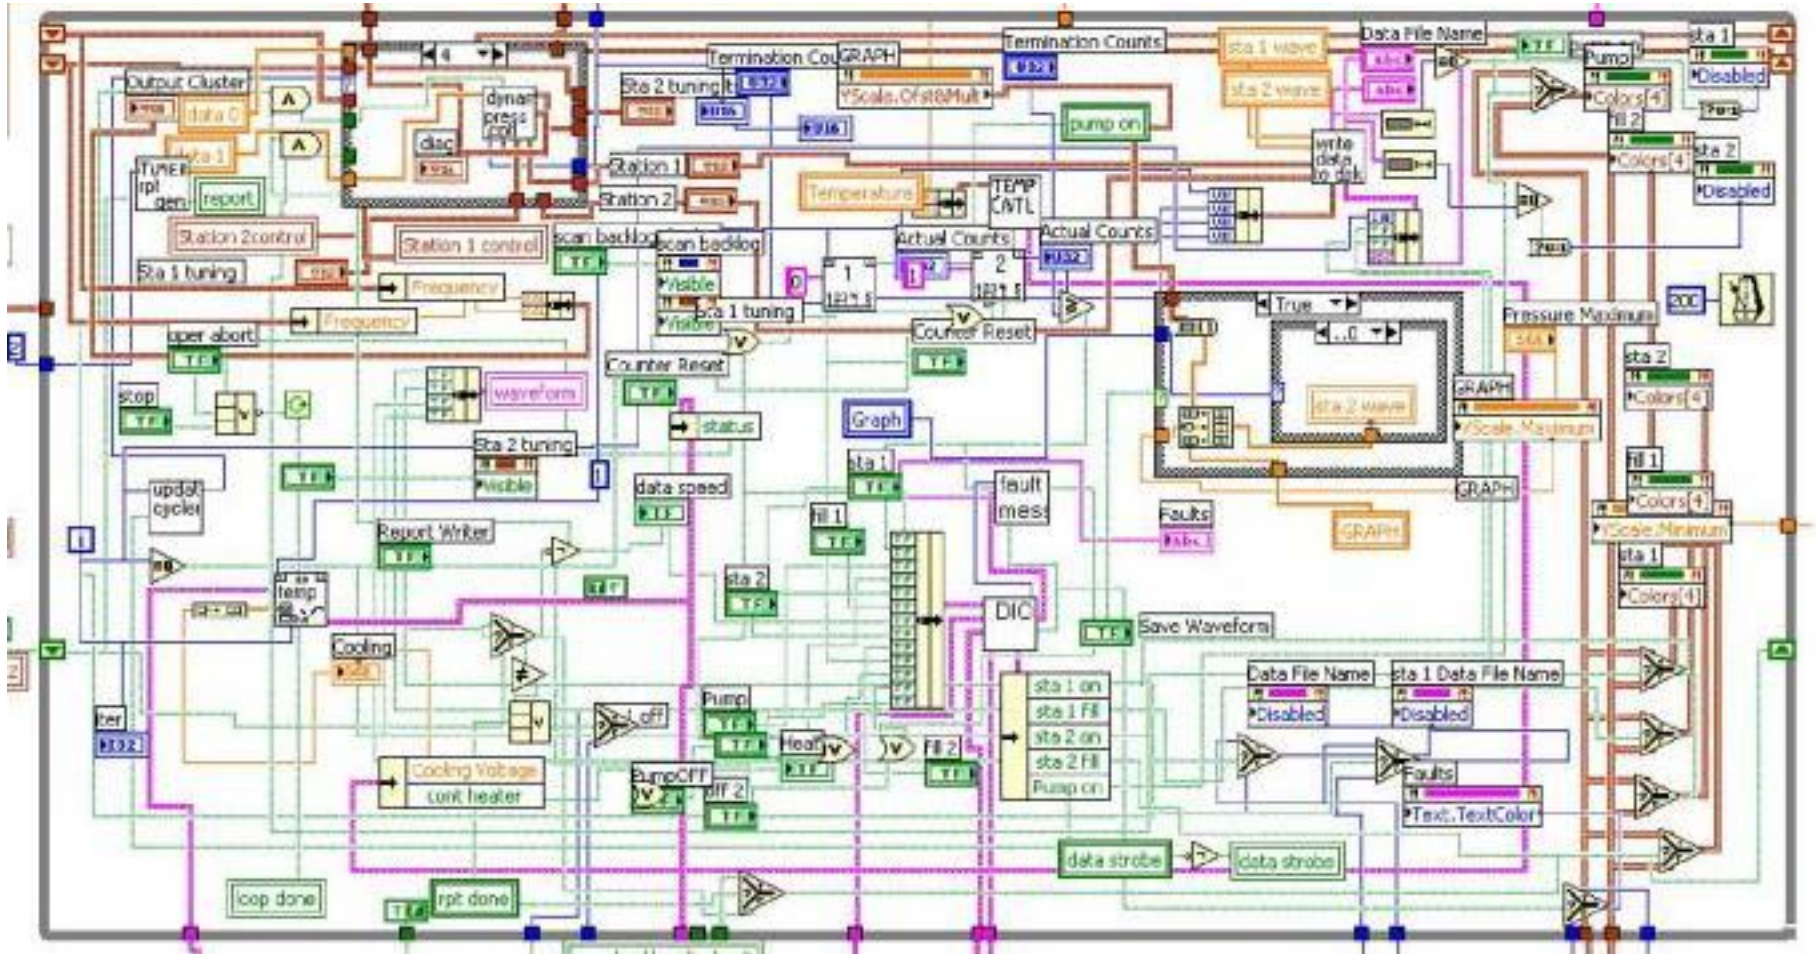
Output Cluster
data 0
data 1
TIMER rpt gen
report
Station 2control
Station 1 control
Sta 1 tuning
dynam press coll
diag
Termination Cou
GRAPH
Scale.Ofst&Mult
Termination Counts
sta 1 wave
sta 2 wave
Data File Name
Pump
sta 1
Disabled
Colors[4]
fill 2
Colors[4]
sta 2
Disabled
Sta 2 tuning
pump on
write data to disk
Station 1
Station 2
Temperature
TEMP CNTL
Actual Counts
Actual Counts
scan backlog
scan backlog
Visible
Visible
sta 1 tuning
Frequency
Frequency
oper abort
Counter Reset
True
..0
Pressure Maximum
GRAPH
Scale.Maximum
sta 2 wave
200
sta 2
Colors[4]
stop
waveform
Counter Reset
status
Graph
Sta 2 tuning
Visible
data speed
sta 1
fault mess
Faults
GRAPH
GRAPH
fill 1
Colors[4]
Scale.Minimum
sta 1
Colors[4]
updat cycles
Report Writer
sta 2
fill 1
DIC
Save Waveform
temp
Cooling
Data File Name
Disabled
sta 1 Data File Name
Disabled
sta 1 on
sta 1 Fill
sta 2 on
sta 2 Fill
Pump on
Pump
off
Heat
fill 2
ter
Cooling Voltage
cont heater
PumpOff
off 2
Faults
Text.TextColor
data strobe
data strobe
loop done
rpt done